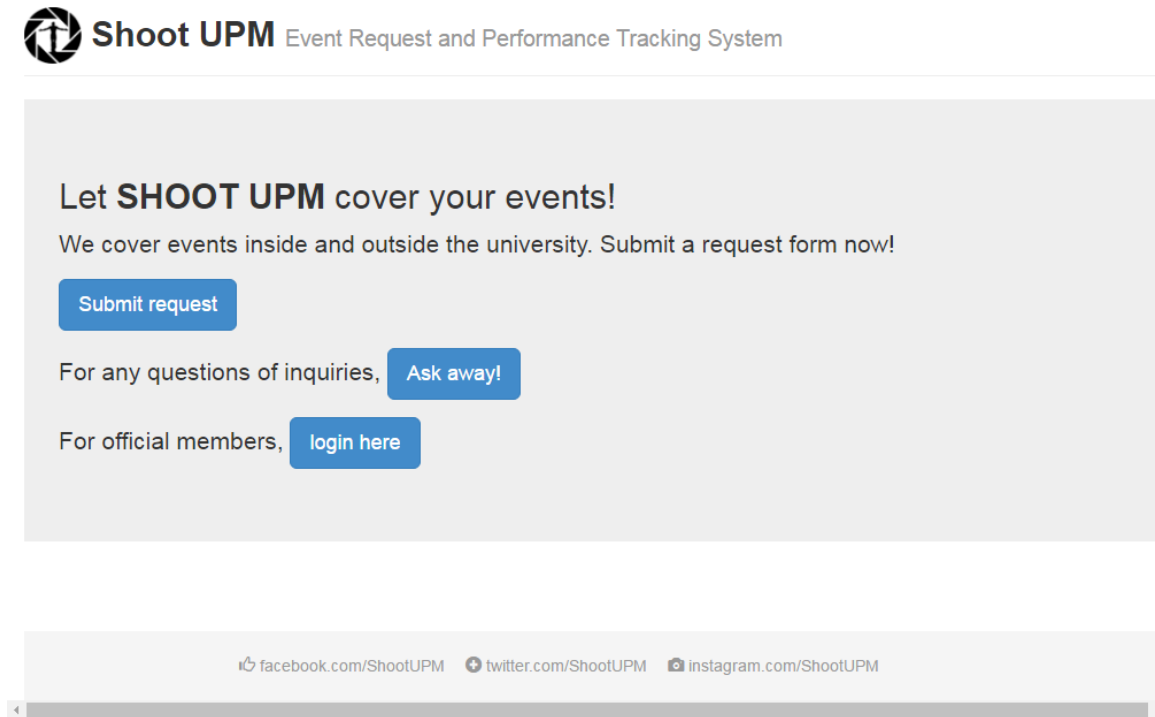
Shoot UPM Event Request and Performance Tracking System

Let **SHOOT UPM** cover your events!

We cover events inside and outside the university. Submit a request form now!

Submit request

For any questions of inquiries, Ask away!

For official members, login here

facebook.com/ShootUPM twitter.com/ShootUPM instagram.com/ShootUPM